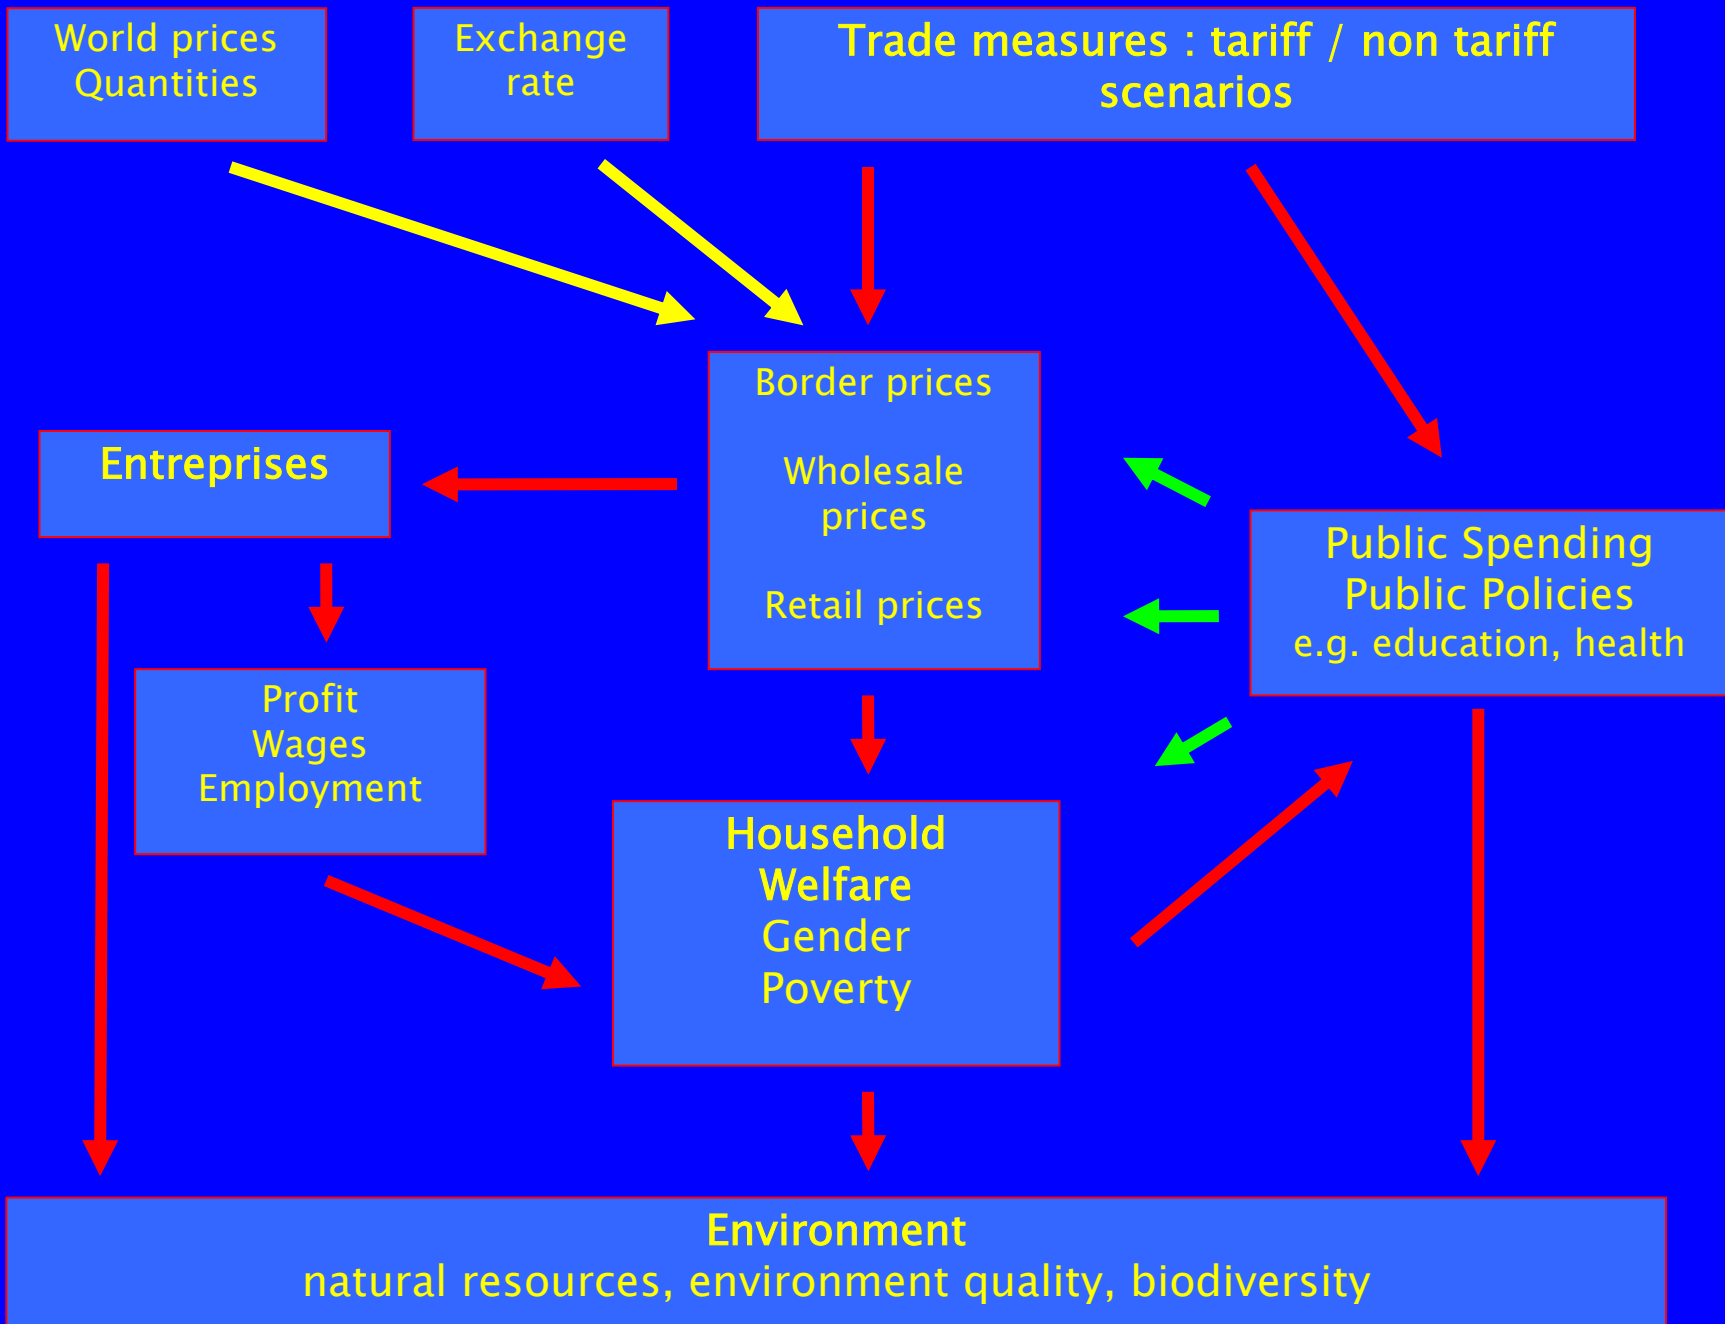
World prices
Quantities

Exchange rate

Trade measures : tariff / non tariff scenarios

Border prices

Wholesale prices

Retail prices

Entreprises

Public Spending
Public Policies
e.g. education, health

Profit
Wages
Employment

Household
Welfare
Gender
Poverty

Environment
natural resources, environment quality, biodiversity